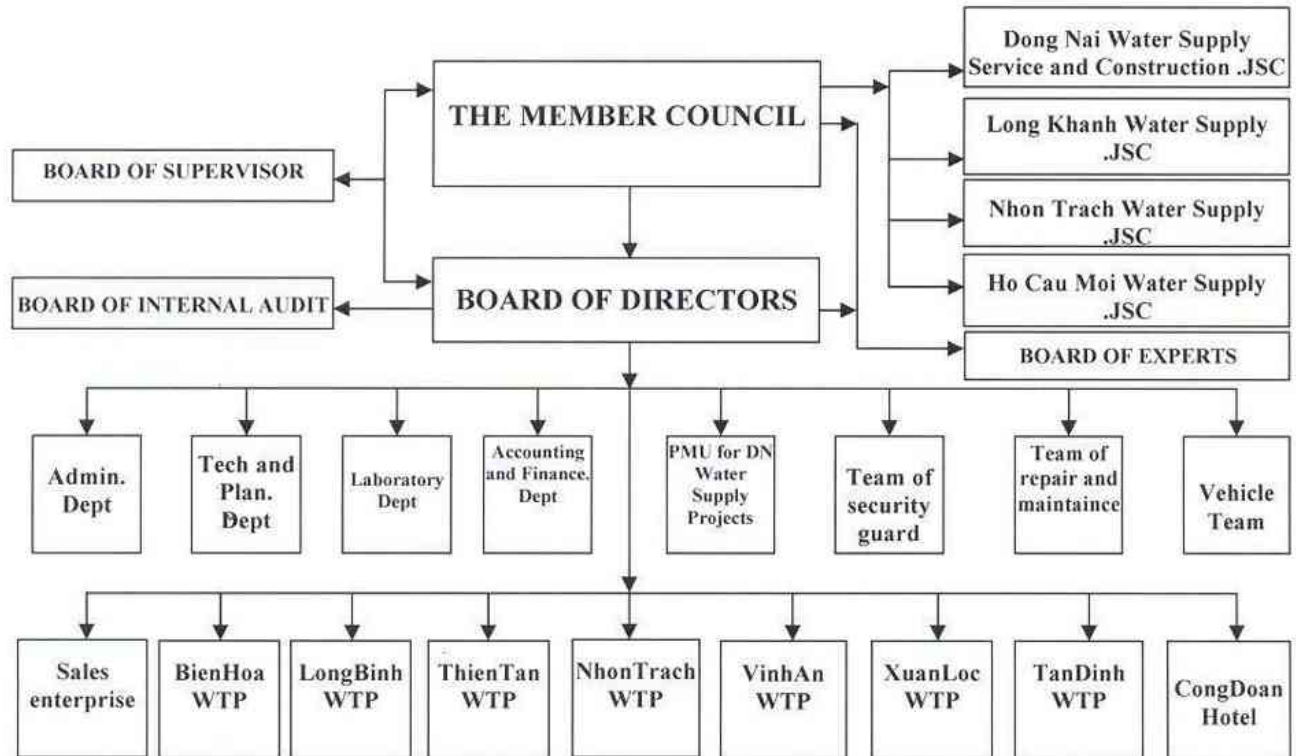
THE MEMBER COUNCIL

Dong Nai Water Supply Service and Construction .JSC

Long Khanh Water Supply .JSC

BOARD OF SUPERVISOR

Nhon Trach Water Supply .JSC

Ho Cau Moi Water Supply .JSC

BOARD OF INTERNAL AUDIT

BOARD OF DIRECTORS

BOARD OF EXPERTS

Admin. Dept

Tech and Plan. Đept

Laboratory Dept

Accounting and Finance. Dept

PMU for DN Water Supply Projects

Team of security guard

Team of repair and maintaince

Vehicle Team

Sales enterprise

BienHoa WTP

LongBinh WTP

ThienTan WTP

NhonTrach WTP

VinhAn WTP

XuanLoc WTP

TanDinh WTP

CongDoan Hotel